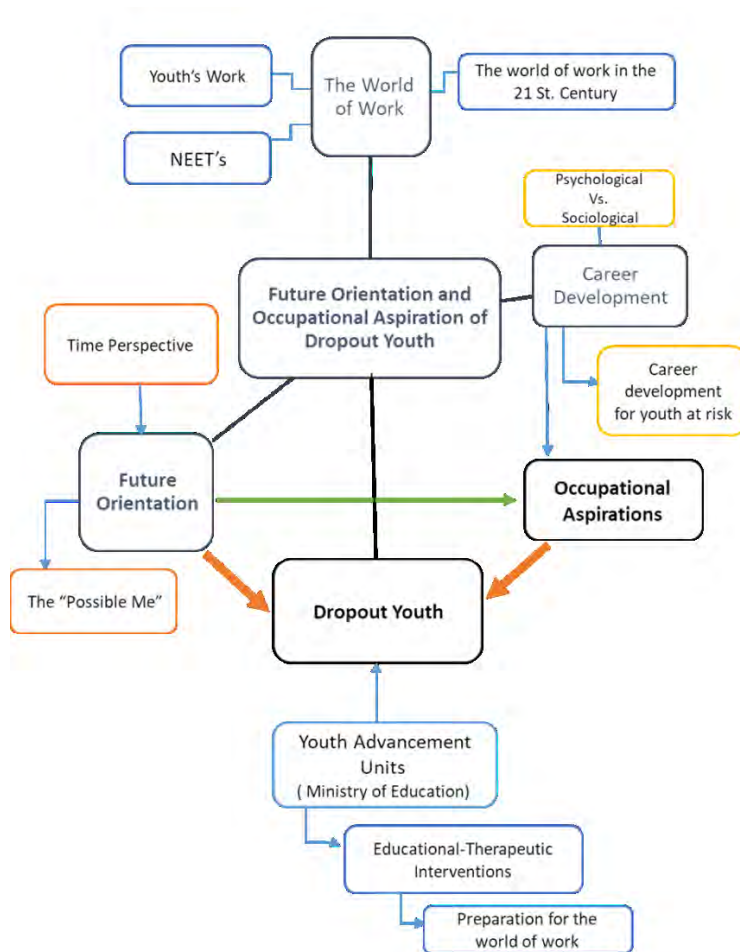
Youth's Work

The World of Work

The world of work in the 21 St. Century

NEET's

Psychological Vs. Sociological

Career Development

Future Orientation and Occupational Aspiration of Dropout Youth

Time Perspective

Career development for youth at risk

Future Orientation

Occupational Aspirations

The "Possible Me"

Dropout Youth

Youth Advancement Units ( Ministry of Education)

Educational-Therapeutic Interventions

Preparation for the world of work